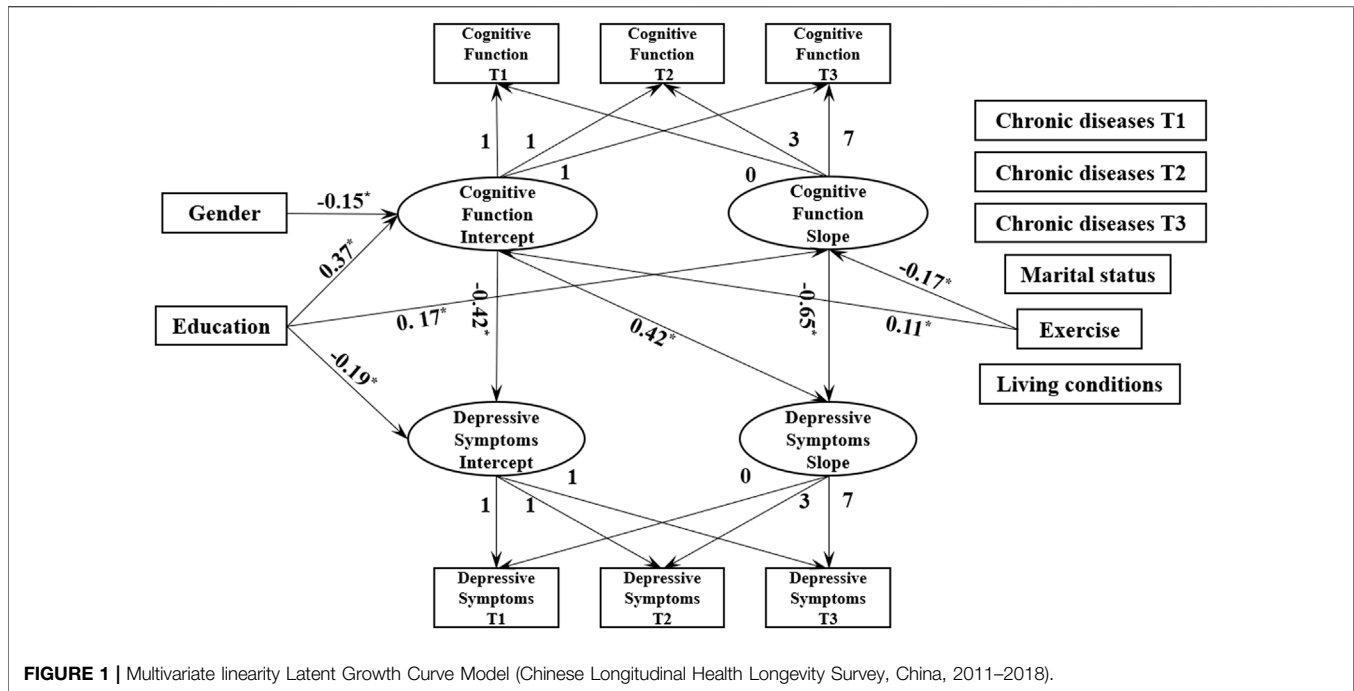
Cognitive Function T1

Cognitive Function T2

Cognitive Function T3

Chronic diseases T1

Chronic diseases T2

Chronic diseases T3

Marital status

Living conditions

1 1 1 0 3 7

Gender

$-0.15^*$

Cognitive Function Intercept

Cognitive Function Slope

$0.37^*$

Education

$0.17^*$

$-0.42^*$

$0.42^*$

$-0.65^*$

$-0.17^*$

$0.11^*$

Exercise

$-0.19^*$

Depressive Symptoms Intercept

Depressive Symptoms Slope

1 1 1 0 3 7

Depressive Symptoms T1

Depressive Symptoms T2

Depressive Symptoms T3

FIGURE 1 | Multivariate linearity Latent Growth Curve Model (Chinese Longitudinal Health Longevity Survey, China, 2011–2018).